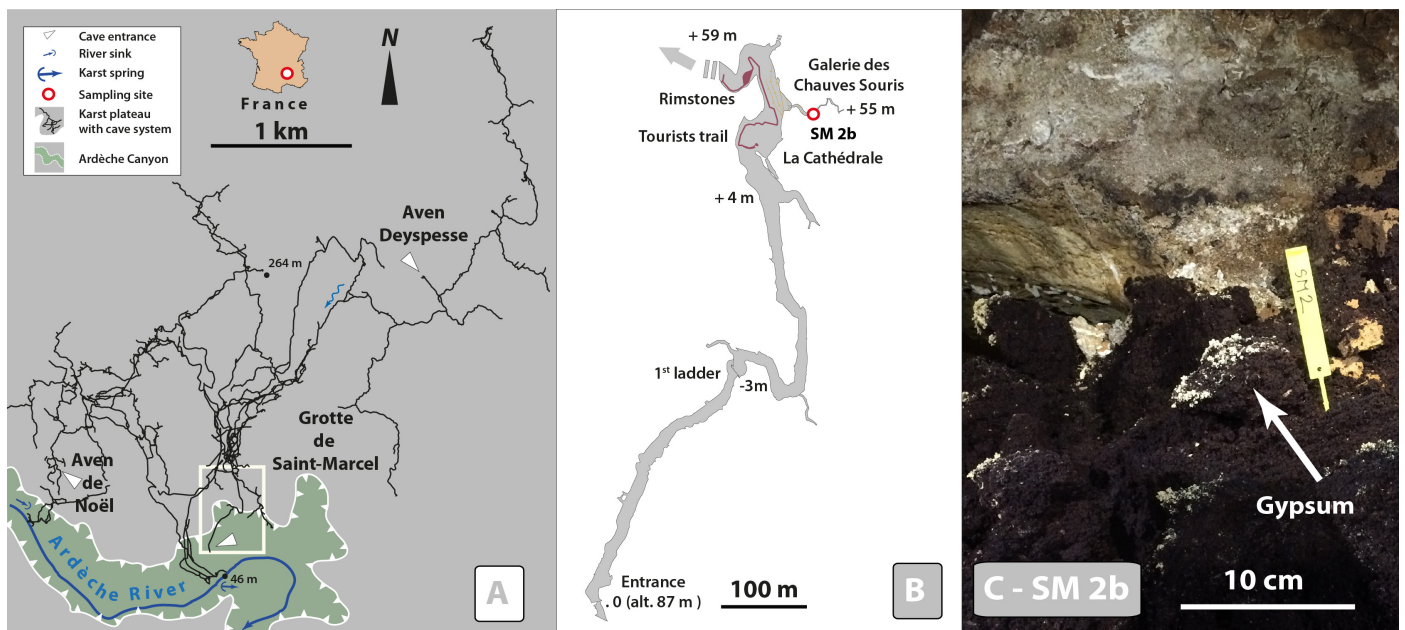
Cave entrance
River sink
Karst spring
Sampling site
Karst plateau with cave system
Ardèche Canyon

France

N

1 km

Aven Deyspesse

264 m

Grotte de Saint-Marcel

Aven de Noël

Ardèche River

46 m

A

+ 59 m
Rimstones
Galerie des Chauves Souris
+ 55 m
Tourists trail
SM 2b
La Cathédrale
+ 4 m
1$^{st}$ ladder
-3m
Entrance
. 0 (alt. 87 m )
100 m
B

SM2
Gypsum
C - SM 2b
10 cm